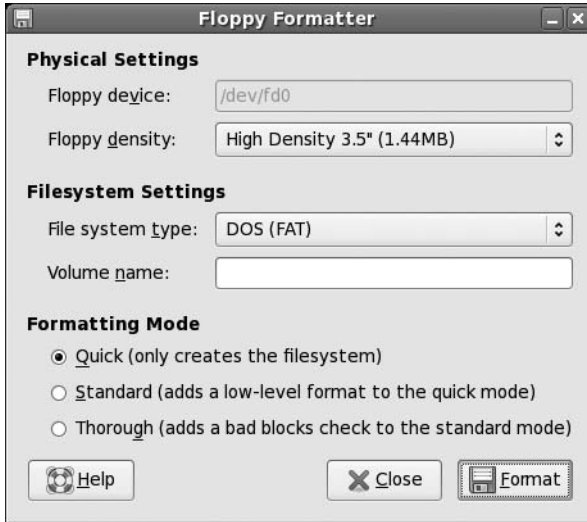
Floppy Formatter

Physical Settings

Floppy device: /dev/fd0

Floppy density: High Density 3.5" (1.44MB)

Filesystem Settings

File system type: DOS (FAT)

Volume name:

Formatting Mode

Quick (only creates the filesystem)

Standard (adds a low-level format to the quick mode)

Thorough (adds a bad blocks check to the standard mode)

Help

Close

Format